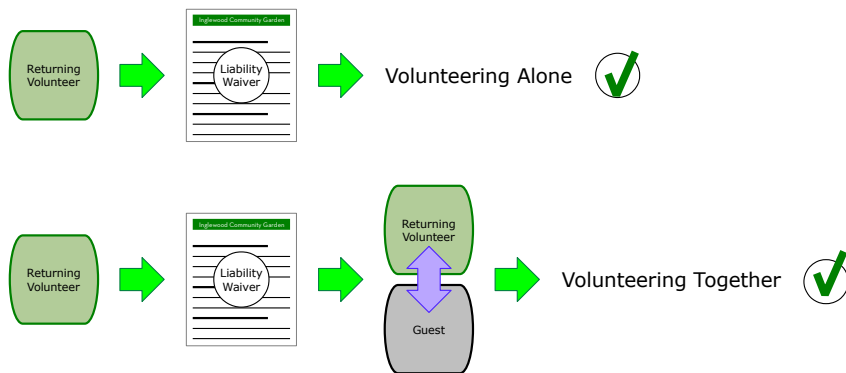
Returning Volunteer

Inglewood Community Garden

Liability Waiver

Volunteering Alone

Returning Volunteer

Inglewood Community Garden

Liability Waiver

Returning Volunteer

Guest

Volunteering Together